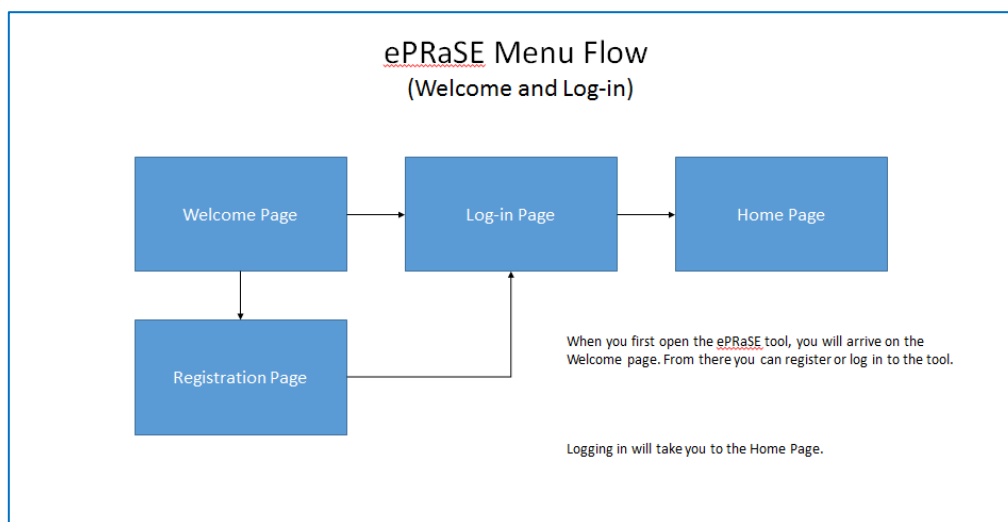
ePRaSE Menu Flow
(Welcome and Log-in)

Welcome Page

Log-in Page

Home Page

Registration Page

When you first open the ePRaSE tool, you will arrive on the Welcome page. From there you can register or log in to the tool.

Logging in will take you to the Home Page.